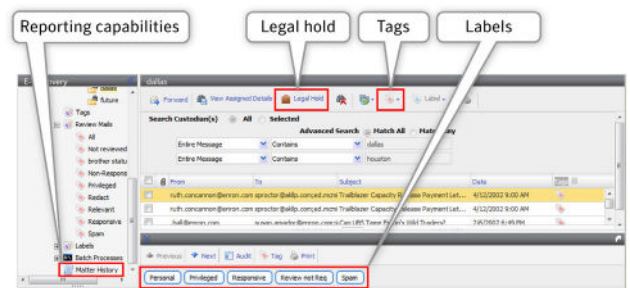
Reporting capabilities

Legal hold

Tags

Labels

E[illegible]overy

dallas

future

Tags

Review Mails

All

Not reviewed

brother statu

Non-Respons

Privileged

Redact

Relevant

Responsive

Spam

Labels

Batch Processes

Matter History

dallas

Forward

View Assigned Details

Legal Hold

Label

Search Custodian(s)

All

Selected

Advanced Search

Match All

Mat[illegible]ny

Entire Message

Contains

dallas

Entire Message

Contains

houston

From

To

Subject

Date

ruth.concannon@enron.com

sprocter@akllp.com;ed.mcn

Trailblazer Capacity R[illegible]ase Payment Let...

4/12/2002 9:00 AM

ruth.concannon@enron.com

sprocter@akllp.com;ed.mcn

Trailblazer Capacity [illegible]lease Payment Let...

4/12/2002 9:00 AM

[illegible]ll@enron.com

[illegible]

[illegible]

2/6/2002 6:45 PM

Previous

Next

Audit

Tag

Print

Personal

Privileged

Responsive

Review not Req

Spam